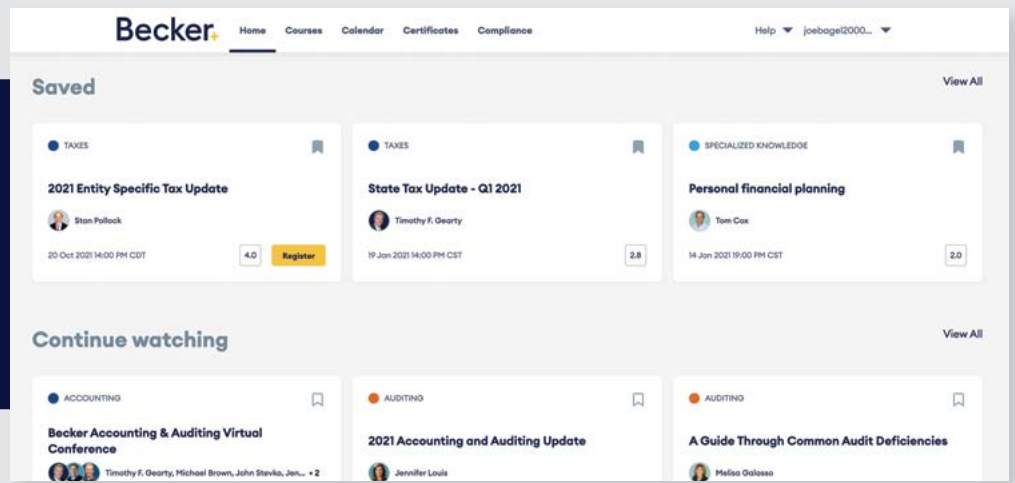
Becker.

Home Courses Calendar Certificates Compliance

Help joebagel2000...

Saved

View All

TAXES

2021 Entity Specific Tax Update

Stan Pollock

20 Oct 2021 14:00 PM CDT

4.0

Register

TAXES

State Tax Update - Q1 2021

Timothy F. Gearty

19 Jan 2021 14:00 PM CST

2.8

SPECIALIZED KNOWLEDGE

Personal financial planning

Tom Cox

14 Jan 2021 19:00 PM CST

2.0

Continue watching

View All

ACCOUNTING

Becker Accounting & Auditing Virtual Conference

Timothy F. Gearty, Michael Brown, John Stevko, Jen... +2

AUDITING

2021 Accounting and Auditing Update

Jennifer Louis

AUDITING

A Guide Through Common Audit Deficiencies

Melisa Galasso